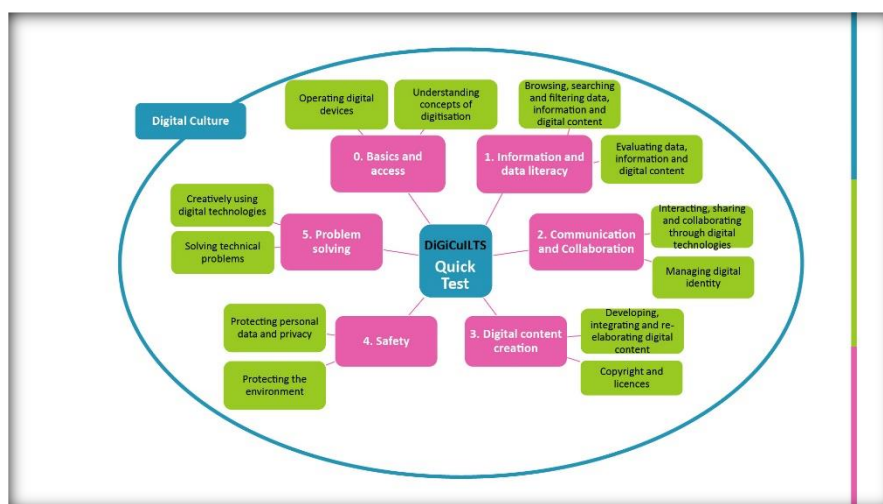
Digital Culture

Operating digital devices

Understanding concepts of digitisation

Browsing, searching and filtering data, information and digital content

0. Basics and access

1. Information and data literacy

Evaluating data, information and digital content

Creatively using digital technologies

5. Problem solving

Solving technical problems

DiGiCulTS

Quick Test

2. Communication and Collaboration

Interacting, sharing and collaborating through digital technologies

Managing digital identity

Protecting personal data and privacy

4. Safety

Protecting the environment

3. Digital content creation

Developing, integrating and re-elaborating digital content

Copyright and licences